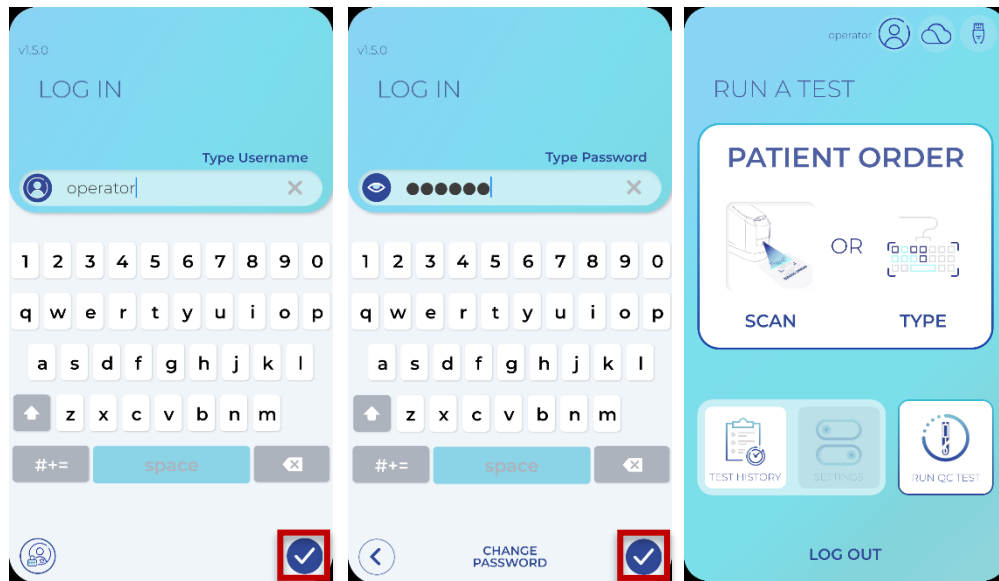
v1.5.0

LOG IN

Type Username

operator

1 2 3 4 5 6 7 8 9 0
q w e r t y u i o p
a s d f g h j k l
z x c v b n m
#+= space

v1.5.0

LOG IN

Type Password

●●●●●●

1 2 3 4 5 6 7 8 9 0
q w e r t y u i o p
a s d f g h j k l
z x c v b n m
#+= space

CHANGE PASSWORD

operator

RUN A TEST

PATIENT ORDER

OR

SCAN TYPE

TEST HISTORY

SETTINGS

RUN QC TEST

LOG OUT